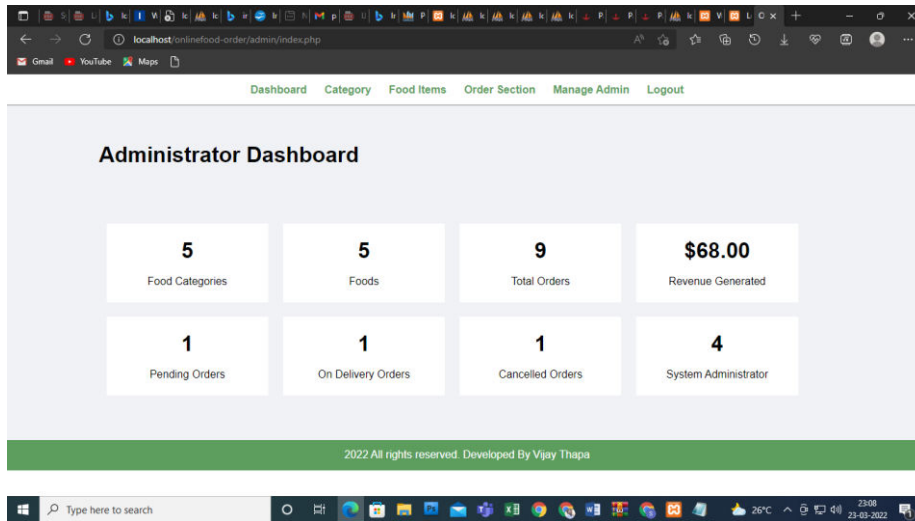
localhost/onlinefood-order/admin/index.php

Gmail YouTube Maps

Dashboard Category Food Items Order Section Manage Admin Logout

Administrator Dashboard

| 5 | 5 | 9 | $68.00 |
|---|---|---|---|
| Food Categories | Foods | Total Orders | Revenue Generated |
| 1 | 1 | 1 | 4 |
| Pending Orders | On Delivery Orders | Cancelled Orders | System Administrator |

2022 All rights reserved. Developed By Vijay Thapa

Type here to search

26°C

23:08
23-03-2022